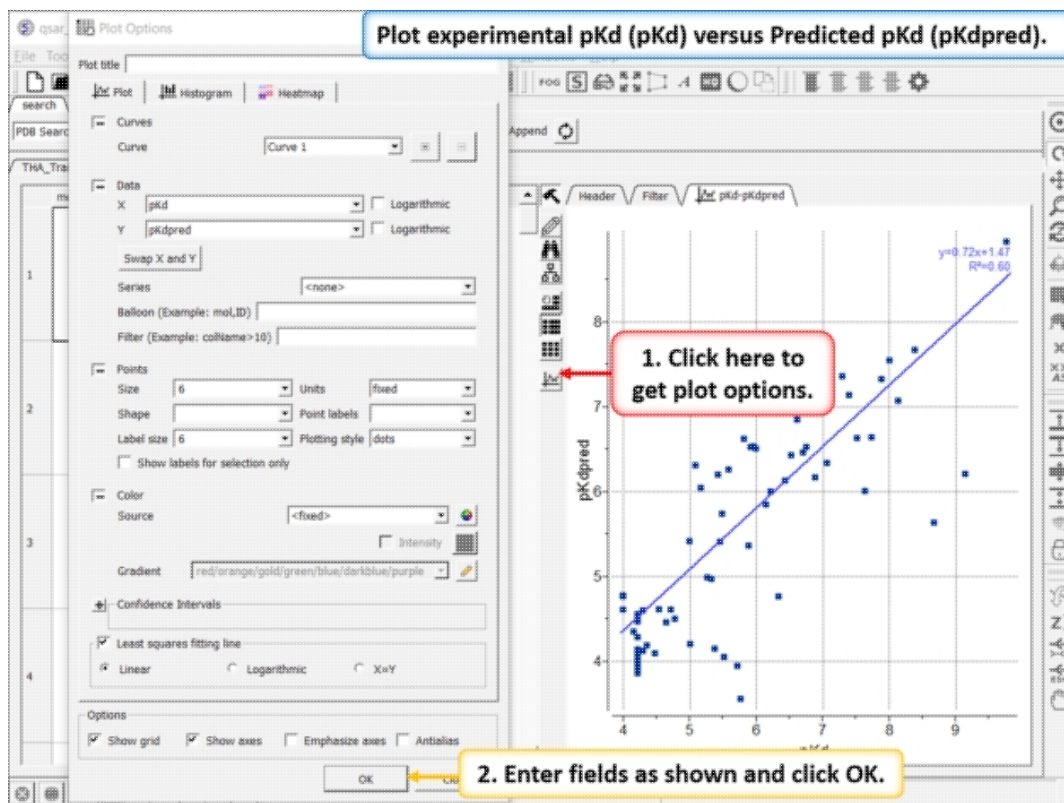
qsar_ Plot Options

Plot experimental pKd (pKd) versus Predicted pKd (pKdpred).

File Too

search

PDB Searc

THA_Tra

Plot title

Plot | Histogram | Heatmap

Curves

Curve Curve 1

Data

X pKd Logarithmic

Y pKdpred Logarithmic

Swap X and Y

Series <none>

Balloon (Example: mol,ID)

Filter (Example: colName>10)

Points

Size 6 Units fixed

Shape Point labels

Label size 6 Plotting style dots

Show labels for selection only

Color

Source <fixed>

Intensity

Gradient red/orange/gold/green/blue/darkblue/purple

Confidence Intervals

Least squares fitting line

Linear Logarithmic X=Y

Options

Show grid Show axes Emphasize axes Antialias

OK

1

2

3

4

Append

Header Filter pKd-pKdpred

y=0.72x+1.47
R²=0.60

1. Click here to get plot options.

pKdpred

8

7

6

5

4

4 5 6 7 8 9

pKd

2. Enter fields as shown and click OK.